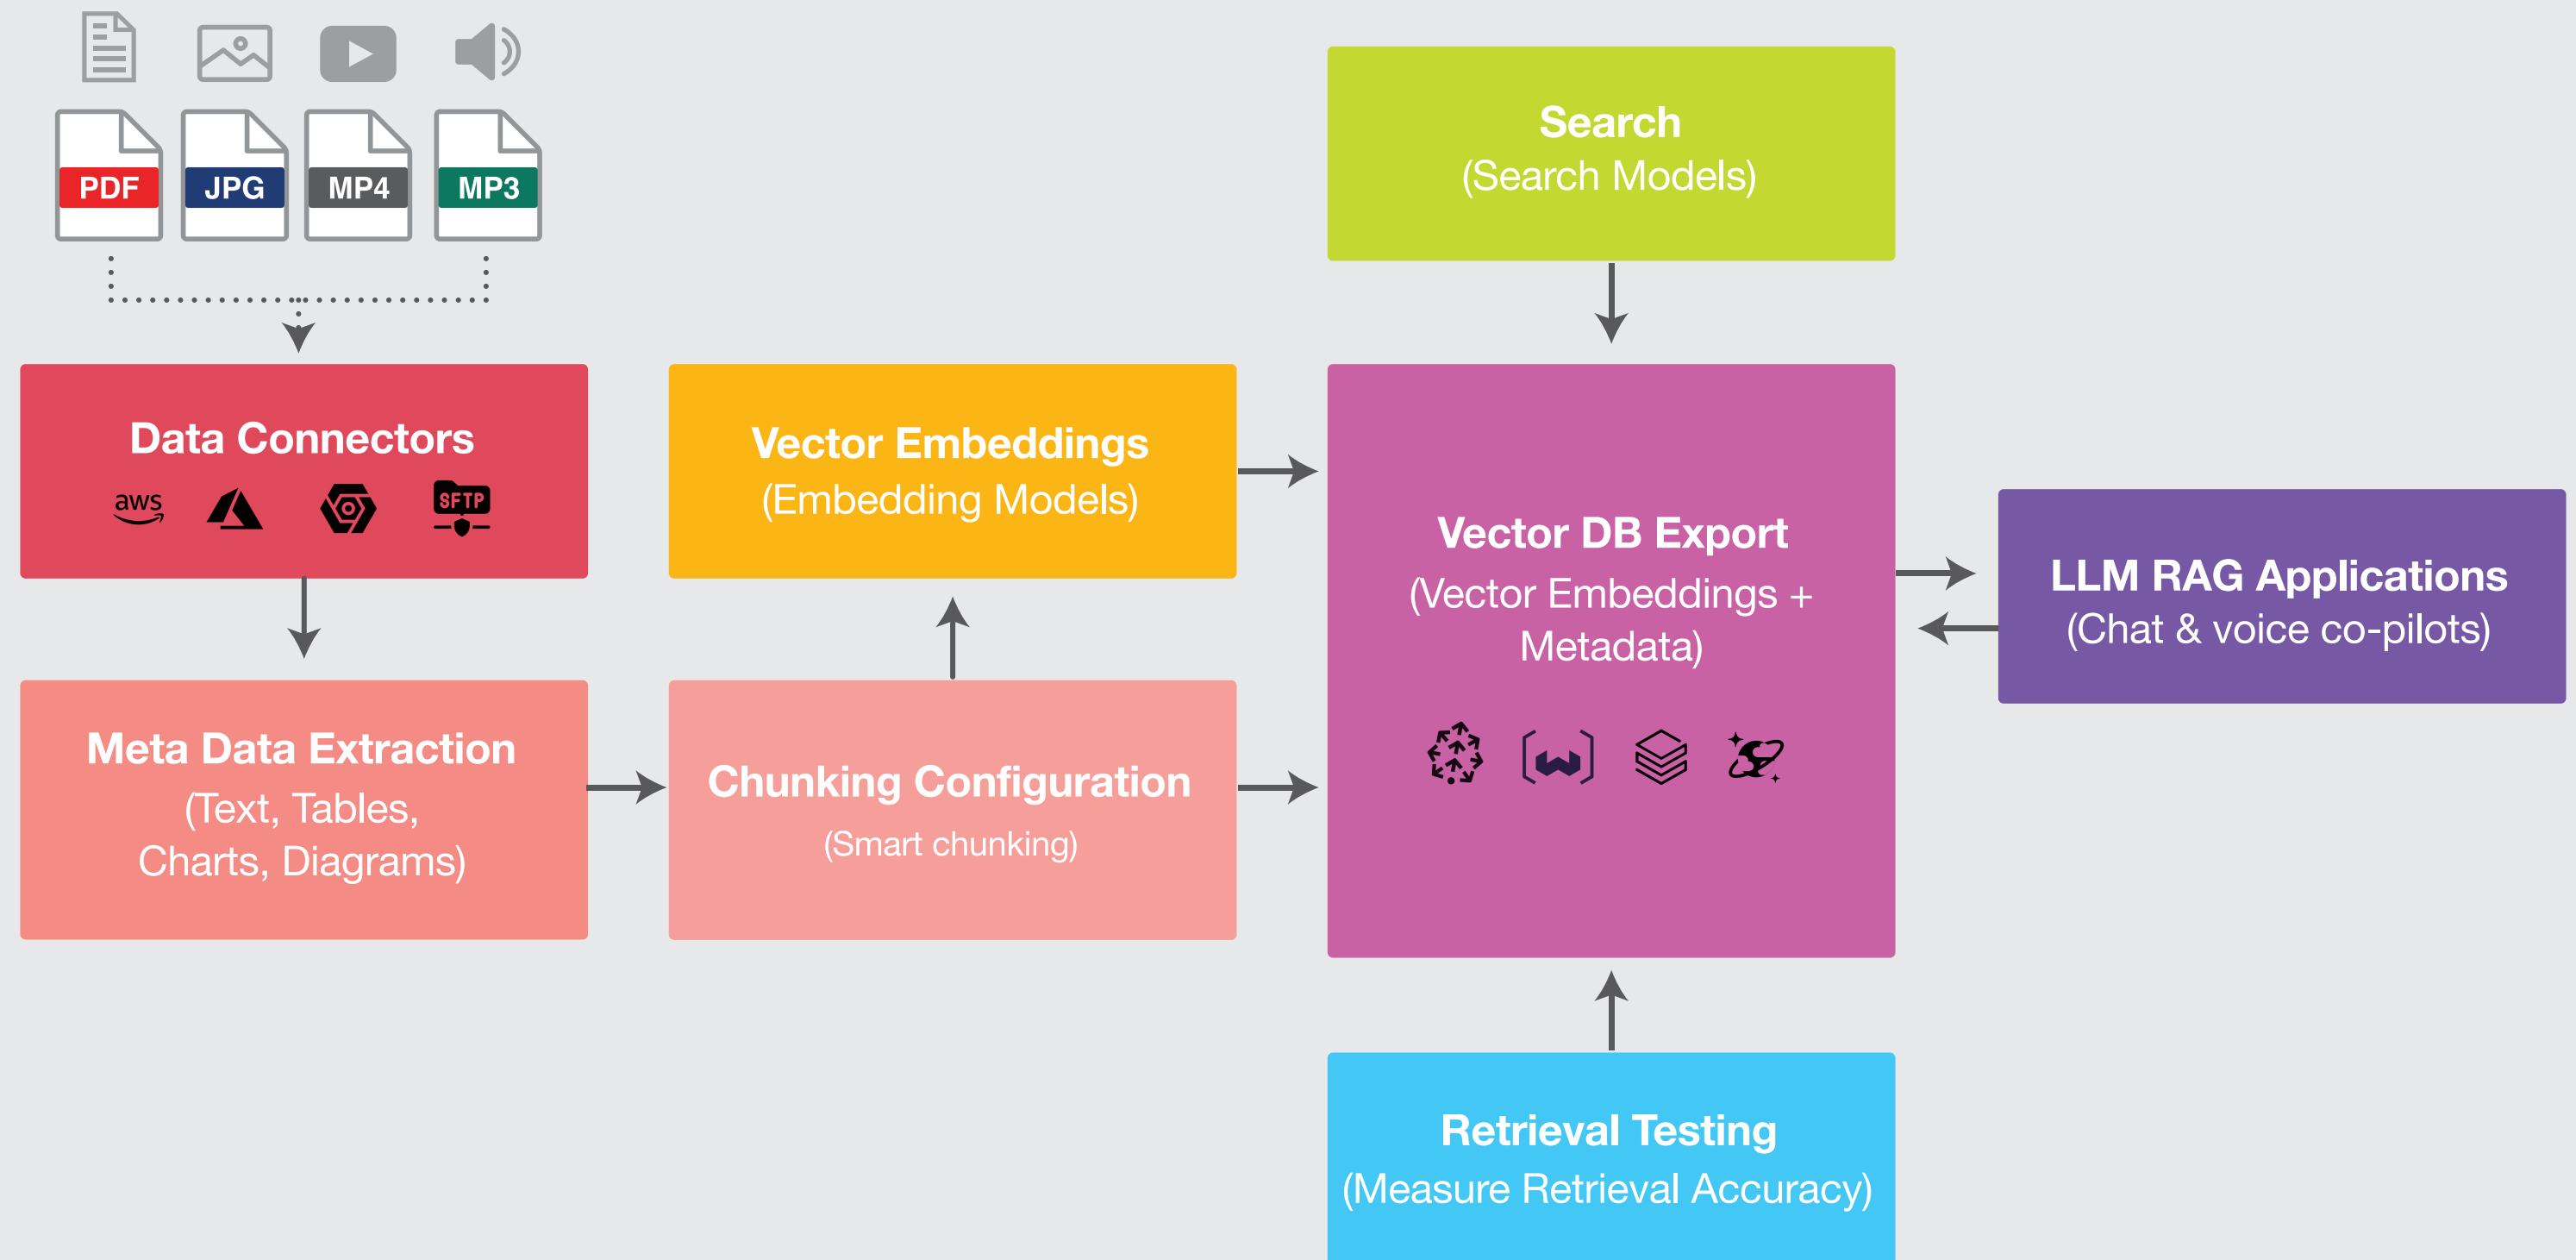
PDF JPG MP4 MP3

Data Connectors
aws SFTP

Meta Data Extraction
(Text, Tables, Charts, Diagrams)

Vector Embeddings
(Embedding Models)

Chunking Configuration
(Smart chunking)

Search
(Search Models)

Vector DB Export
(Vector Embeddings + Metadata)

LLM RAG Applications
(Chat & voice co-pilots)

Retrieval Testing
(Measure Retrieval Accuracy)